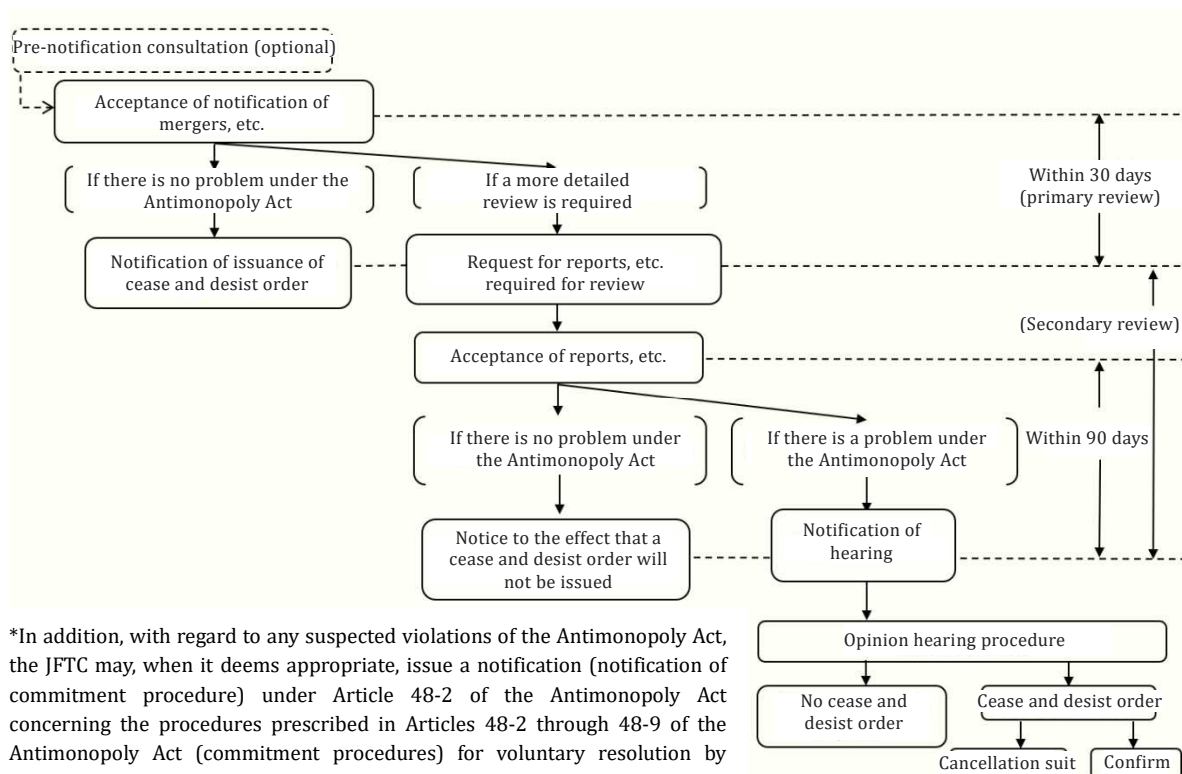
Pre-notification consultation (optional)

Acceptance of notification of mergers, etc.

If there is no problem under the Antimonopoly Act

If a more detailed review is required

Within 30 days (primary review)

Notification of issuance of cease and desist order

Request for reports, etc. required for review

(Secondary review)

Acceptance of reports, etc.

If there is no problem under the Antimonopoly Act

If there is a problem under the Antimonopoly Act

Within 90 days

Notice to the effect that a cease and desist order will not be issued

Notification of hearing

Opinion hearing procedure

No cease and desist order

Cease and desist order

Cancellation suit

Confirm

*In addition, with regard to any suspected violations of the Antimonopoly Act, the JFTC may, when it deems appropriate, issue a notification (notification of commitment procedure) under Article 48-2 of the Antimonopoly Act concerning the procedures prescribed in Articles 48-2 through 48-9 of the Antimonopoly Act (commitment procedures) for voluntary resolution by